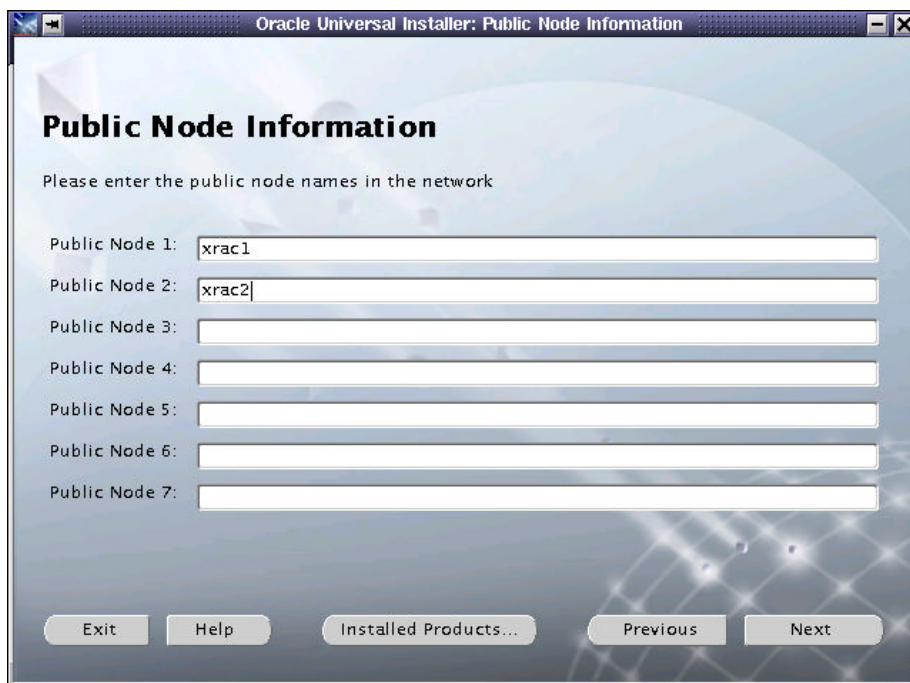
Oracle Universal Installer: Public Node Information

Public Node Information

Please enter the public node names in the network

Public Node 1: xrac1

Public Node 2: xrac2

Public Node 3:

Public Node 4:

Public Node 5:

Public Node 6:

Public Node 7:

Exit Help Installed Products... Previous Next